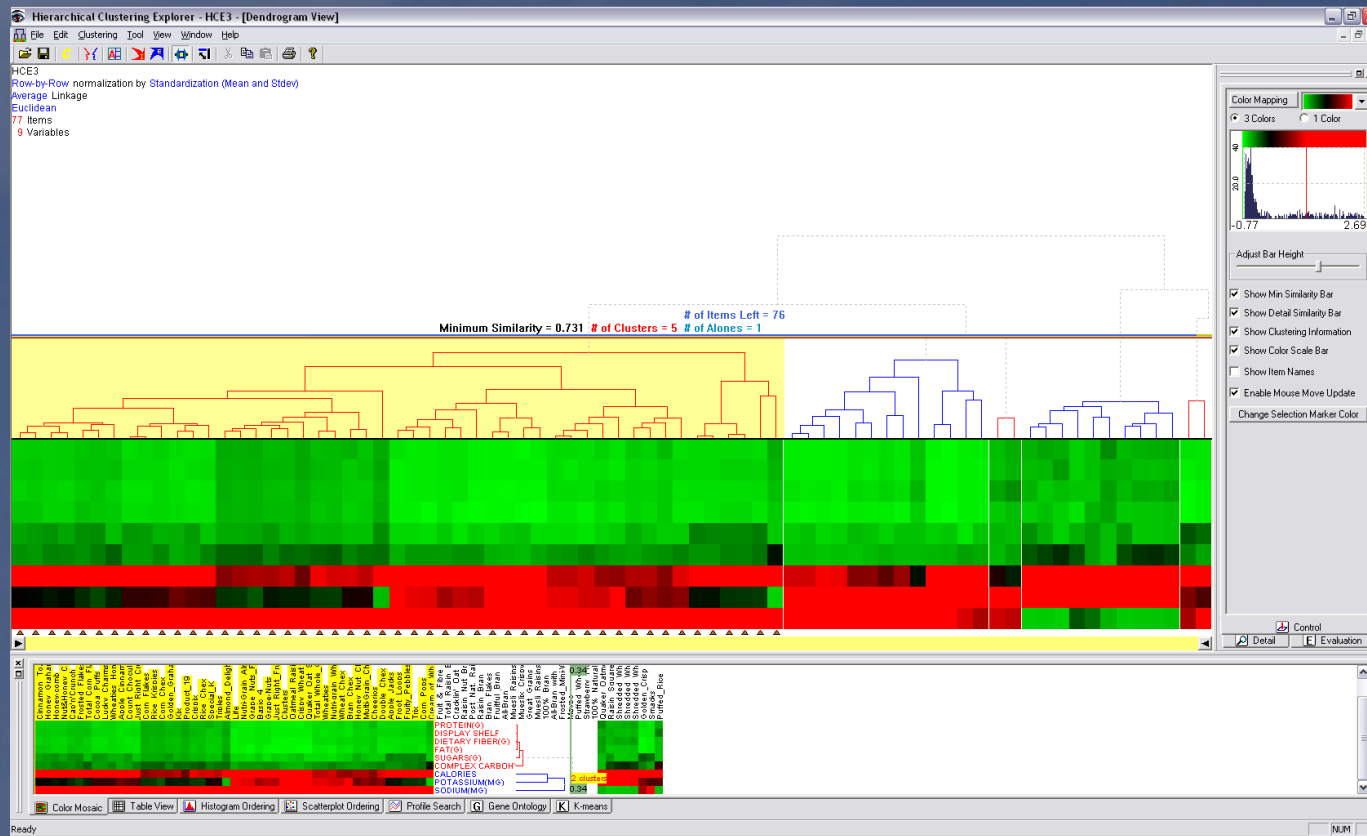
Hierarchical Clustering Explorer - HCE3 - [Dendrogram View]
File Edit Clustering Tool View Window Help
HCE3
Row-by-Row normalization by Standardization (Mean and Stdev)
Average Linkage
Euclidean
77 Items
9 Variables
# of Items Left = 76
Minimum Similarity = 0.731 # of Clusters = 5 # of Alones = 1
Color Mapping
3 Colors 1 Color
40
20.0
-0.77
2.69
Adjust Bar Height
Show Min Similarity Bar
Show Detail Similarity Bar
Show Clustering Information
Show Color Scale Bar
Show Item Names
Enable Mouse Move Update
Change Selection Marker Color
Control
Detail
Evaluation
Cinnamon To
Honey Grahal
Honeycomb
Nut&Honey C
Cap'n'Crunch
Frosted Flake
Total Corn Fl
Cocoa Puffs
Lucky Charms
Wheaties Hon
Apple Cinnam
Count Chocul
Just Right Cr
Corn Flakes
Corn Chex
Golden Graha
Rice Krispies
Kix
Product 19
Trix
Rice Chex
Special_K
Triples
Almond Delig
Life
Nutri-Grain Al
Maize Nuts
Basic 4
Grape-Nuts
Just Right Fr
Clusters
Oatmeal Rais
Crispy Wheat
Quaker Oat S
Total Whole
Wheaties
Nutri-grain Wh
Wheat Chex
Bran Chex
Honey Nut Ch
MultiGrain Ch
Cheerios
Double Chex
Apple Jacks
Froot Loops
Fruity Pebble
Trix
Corn Pops
Cream of Wh
Fruit & Fibre
Total Raisin B
Cracklin' Oat
Raisin Nut Br
Post Nat. Rai
Raisin Bran
Bran Flakes
Fruitful Bran
All-Bran
Muesli Raisins
Mueslix Crisp
Great Grains
Muesli Raisins
100% Bran
All-Bran with
Frosted Mini-V
Puffed Whe
Strawberry
100% Natural
Quaker Oatm
Raisin Squares
Shredded Wh
Shredded Wh
Shredded Wh
Golden Crisp
Smacks
Puffed_Rice
0.34
PROTEIN(G)
DISPLAY SHELF
DIETARY FIBER(G)
FAT(G)
SUGARS(G)
COMPLEX CARBOH
CALORIES
POTASSIUM(MG)
SODIUM(MG)
2 clusters
0.34
Color Mosaic
Table View
Histogram Ordering
Scatterplot Ordering
Profile Search
Gene Ontology
K-means
Ready
NUM